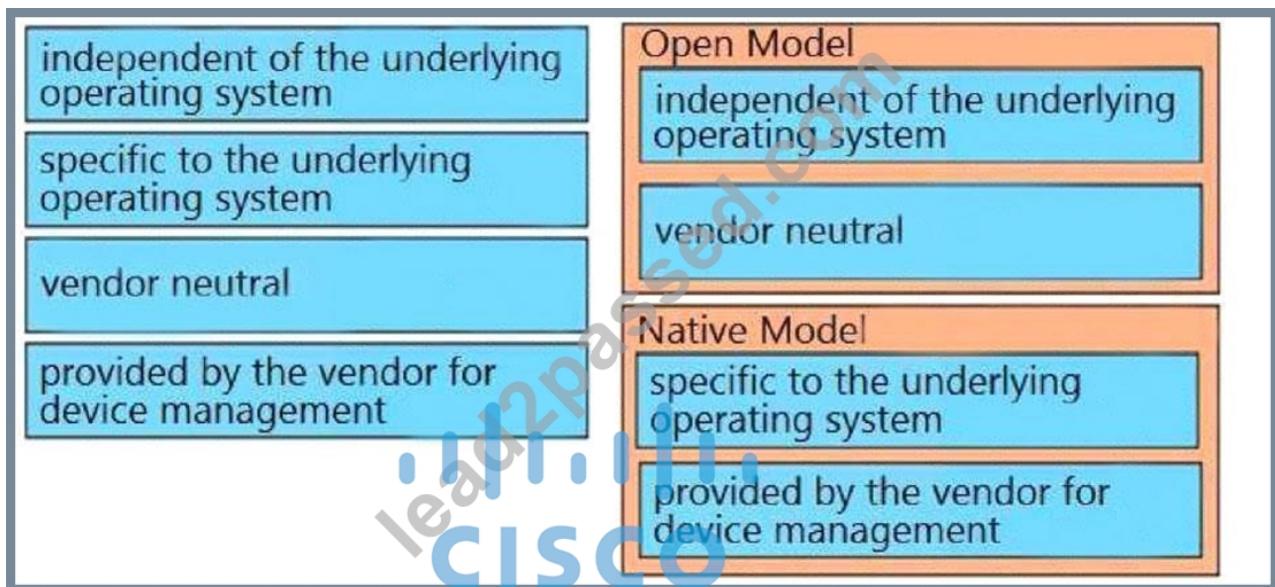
independent of the underlying operating system

specific to the underlying operating system

vendor neutral

provided by the vendor for device management

Open Model

independent of the underlying operating system

vendor neutral

Native Model

specific to the underlying operating system

provided by the vendor for device management

lead2passed.com

CISCO